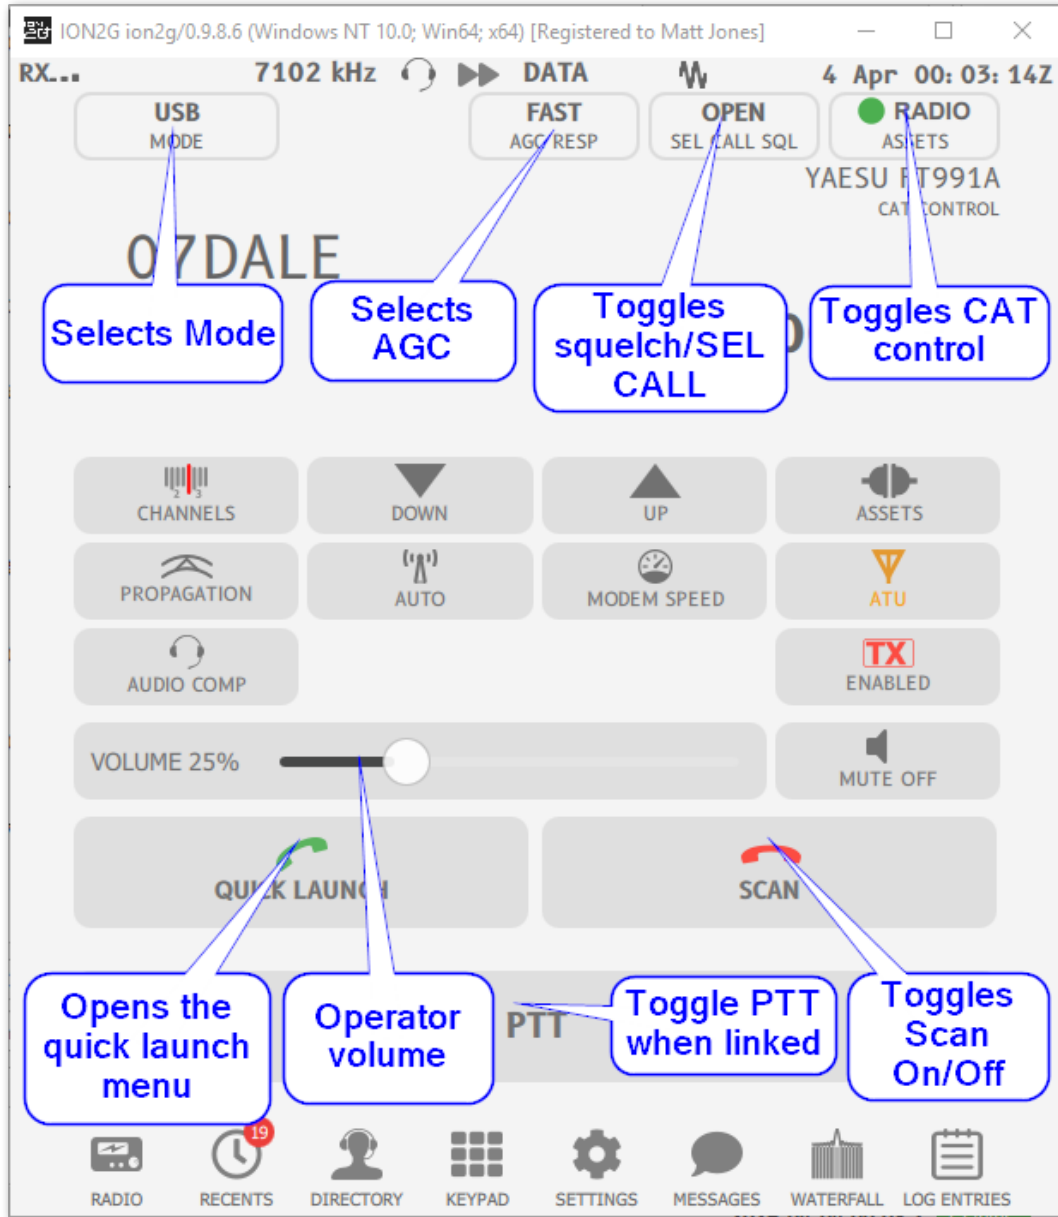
ION2G ion2g/0.9.8.6 (Windows NT 10.0; Win64; x64) [Registered to Matt Jones]

RX... 7102 kHz DATA 4 Apr 00: 03: 14Z

USB
MODE

FAST
AGC RESP

OPEN
SEL CALL SQL

RADIO
ASSETS

YAESU FT991A
CAT CONTROL

07DALE

Selects Mode

Selects AGC

Toggles squelch/SEL CALL

Toggles CAT control

CHANNELS

DOWN

UP

ASSETS

PROPAGATION

AUTO

MODEM SPEED

ATU

AUDIO COMP

TX
ENABLED

VOLUME 25%

MUTE OFF

QUICK LAUNCH

SCAN

Opens the quick launch menu

Operator volume

PTT

Toggle PTT when linked

Toggles Scan On/Off

RADIO

19
RECENTS

DIRECTORY

KEYPAD

SETTINGS

MESSAGES

WATERFALL

LOG ENTRIES